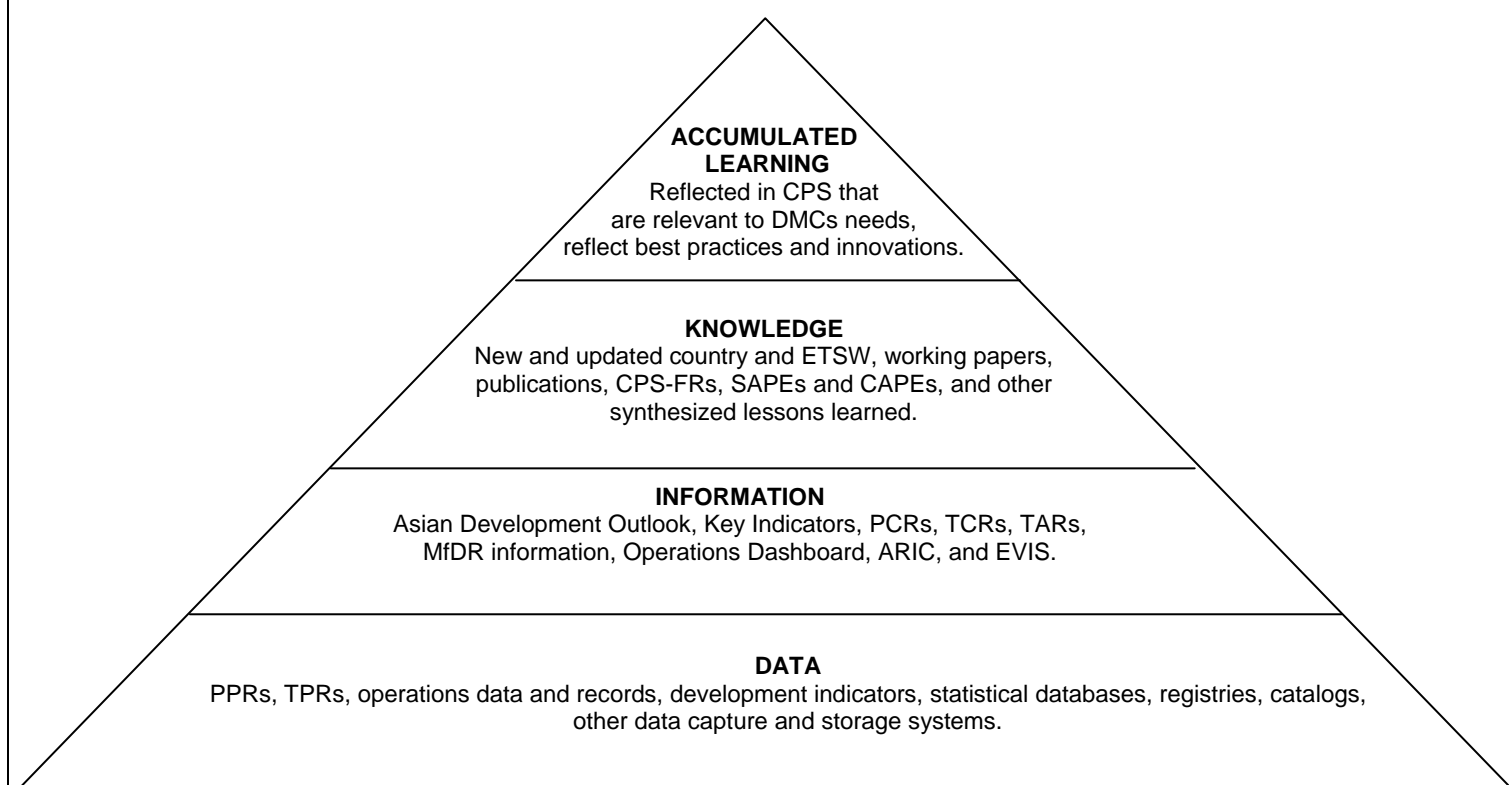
ACCUMULATED LEARNING
Reflected in CPS that are relevant to DMCs needs, reflect best practices and innovations.

KNOWLEDGE
New and updated country and ETSW, working papers, publications, CPS-FRs, SAPEs and CAPEs, and other synthesized lessons learned.

INFORMATION
Asian Development Outlook, Key Indicators, PCRs, TCRs, TARs, MfDR information, Operations Dashboard, ARIC, and EVIS.

DATA
PPRs, TPRs, operations data and records, development indicators, statistical databases, registries, catalogs, other data capture and storage systems.